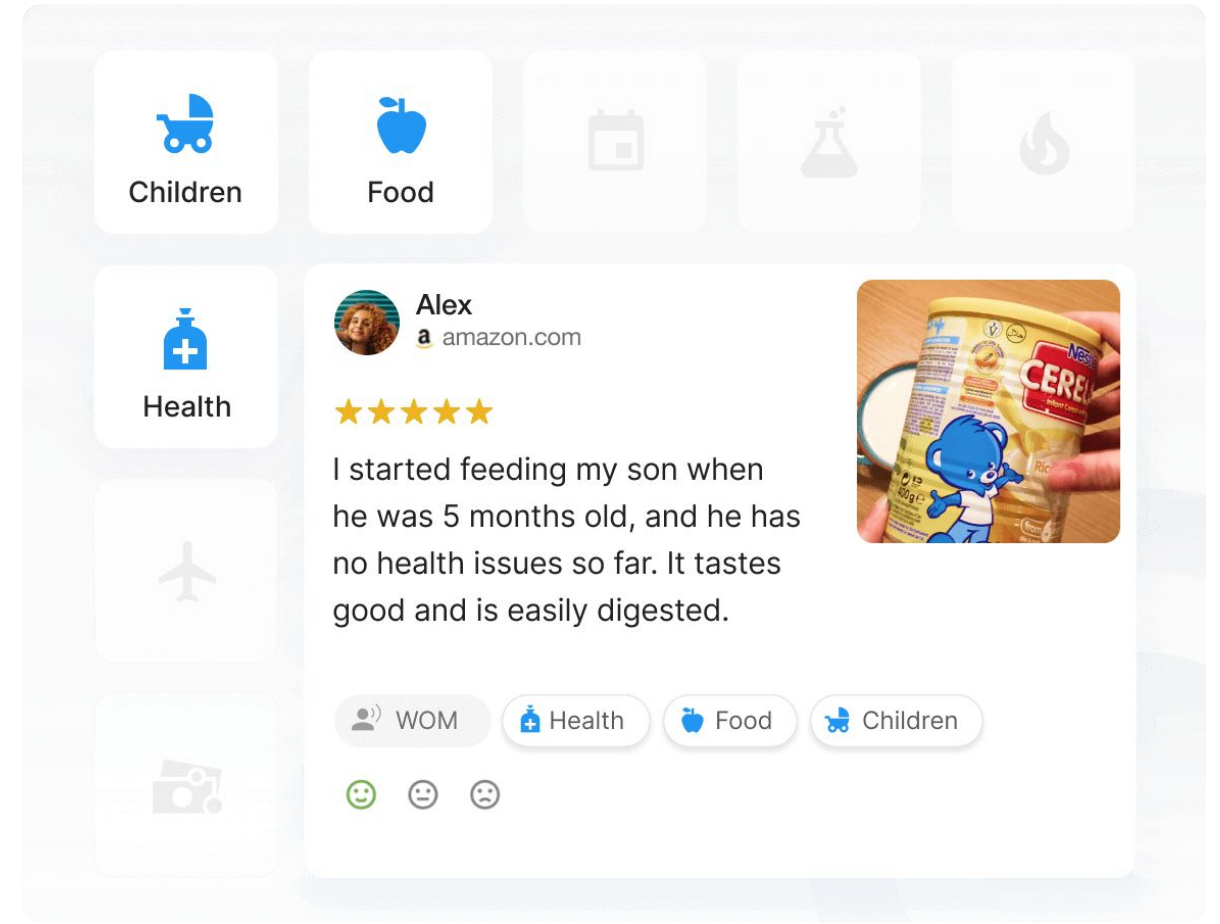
Children

Food

Health

Alex
a amazon.com

★★★★★

I started feeding my son when he was 5 months old, and he has no health issues so far. It tastes good and is easily digested.

Nestlé CEREL

WOM Health Food Children